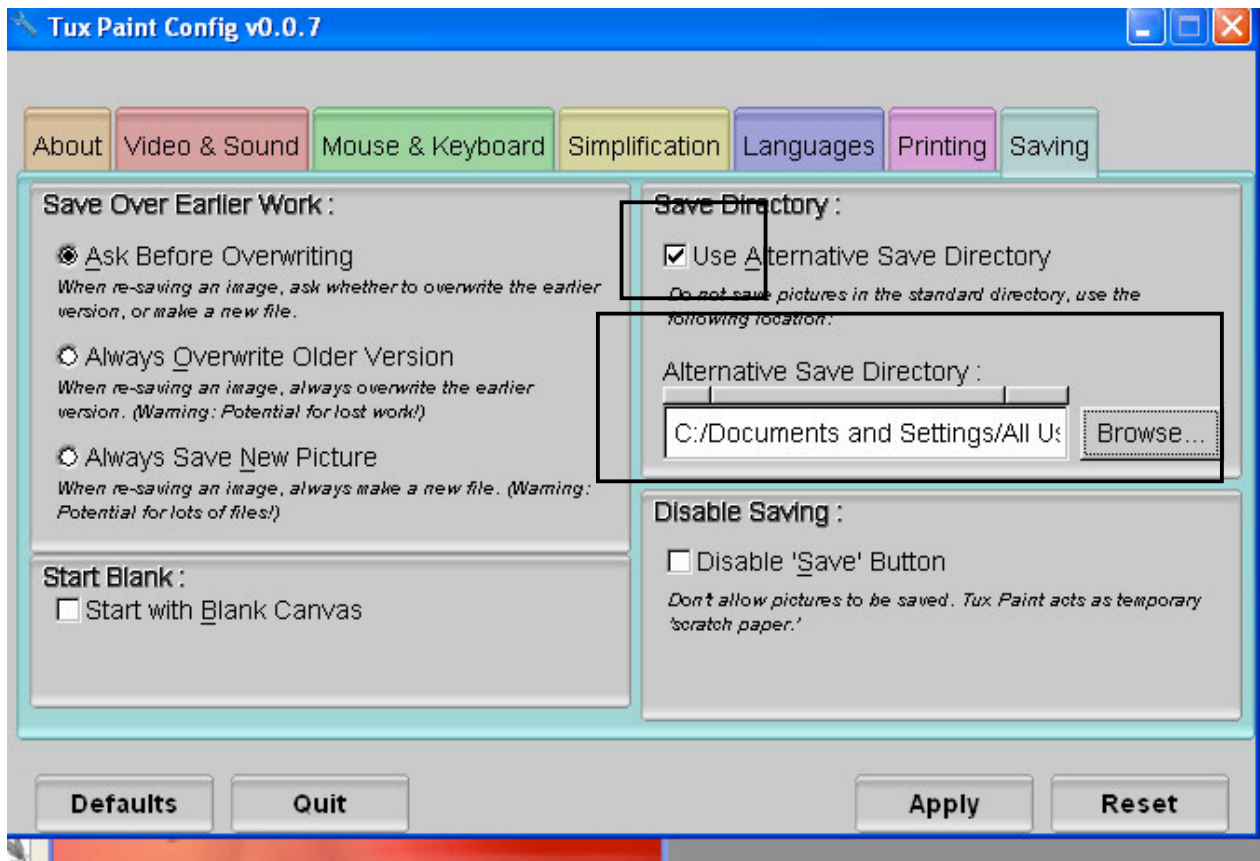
Tux Paint Config v0.0.7

About | Video & Sound | Mouse & Keyboard | Simplification | Languages | Printing | Saving

Save Over Earlier Work :

Ask Before Overwriting
When re-saving an image, ask whether to overwrite the earlier version, or make a new file.

Always Overwrite Older Version
When re-saving an image, always overwrite the earlier version. (Warning: Potential for lost work!)

Always Save New Picture
When re-saving an image, always make a new file. (Warning: Potential for lots of files!)

Start Blank :
Start with Blank Canvas

Save Directory :
Use Alternative Save Directory
Do not save pictures in the standard directory, use the following location:

Alternative Save Directory :
C:/Documents and Settings/All Us
Browse...

Disable Saving :
Disable 'Save' Button
Don't allow pictures to be saved. Tux Paint acts as temporary 'scratch paper.'

Defaults
Quit
Apply
Reset